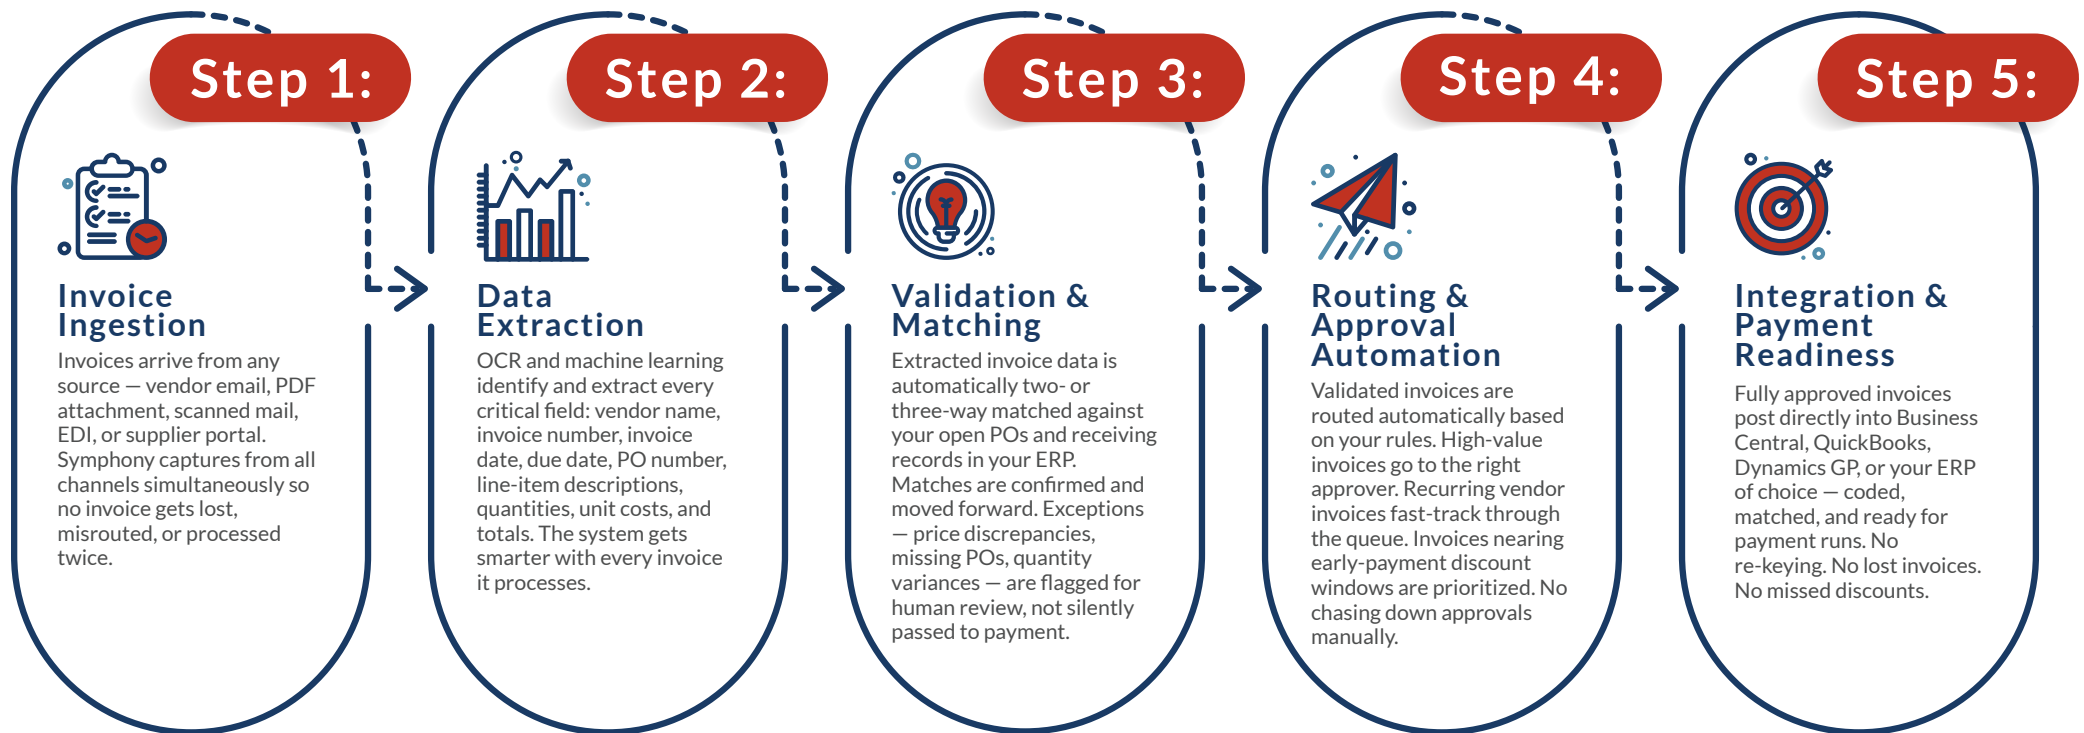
Step 1:

Invoice Ingestion

Invoices arrive from any source — vendor email, PDF attachment, scanned mail, EDI, or supplier portal. Symphony captures from all channels simultaneously so no invoice gets lost, misrouted, or processed twice.

Step 2:

Data Extraction

OCR and machine learning identify and extract every critical field: vendor name, invoice number, invoice date, due date, PO number, line-item descriptions, quantities, unit costs, and totals. The system gets smarter with every invoice it processes.

Step 3:

Validation & Matching

Extracted invoice data is automatically two- or three-way matched against your open POs and receiving records in your ERP. Matches are confirmed and moved forward. Exceptions — price discrepancies, missing POs, quantity variances — are flagged for human review, not silently passed to payment.

Step 4:

Routing & Approval Automation

Validated invoices are routed automatically based on your rules. High-value invoices go to the right approver. Recurring vendor invoices fast-track through the queue. Invoices nearing early-payment discount windows are prioritized. No chasing down approvals manually.

Step 5:

Integration & Payment Readiness

Fully approved invoices post directly into Business Central, QuickBooks, Dynamics GP, or your ERP of choice — coded, matched, and ready for payment runs. No re-keying. No lost invoices. No missed discounts.